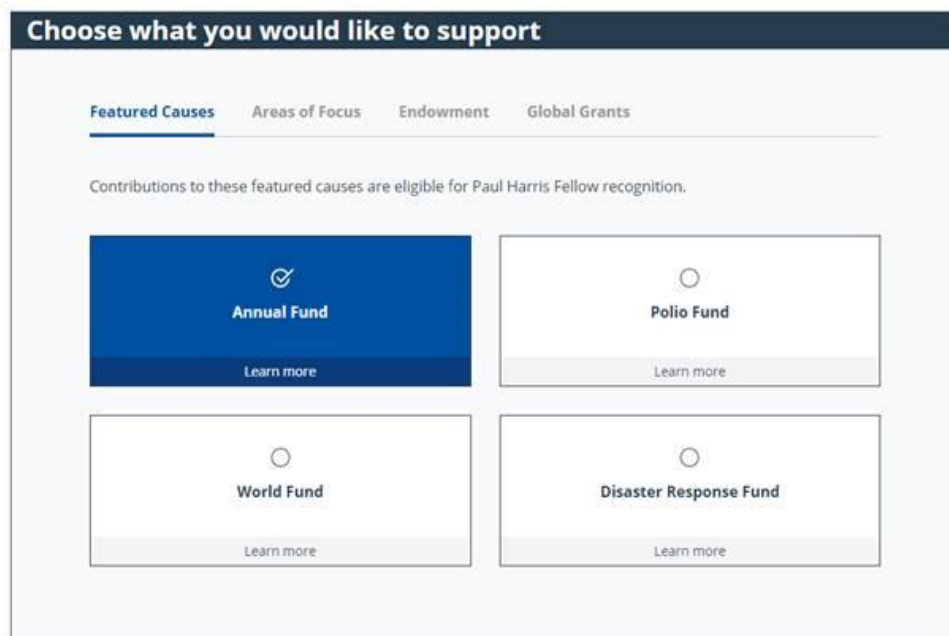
Choose what you would like to support

Featured Causes Areas of Focus Endowment Global Grants

Contributions to these featured causes are eligible for Paul Harris Fellow recognition.

Annual Fund
Learn more

Polio Fund
Learn more

World Fund
Learn more

Disaster Response Fund
Learn more